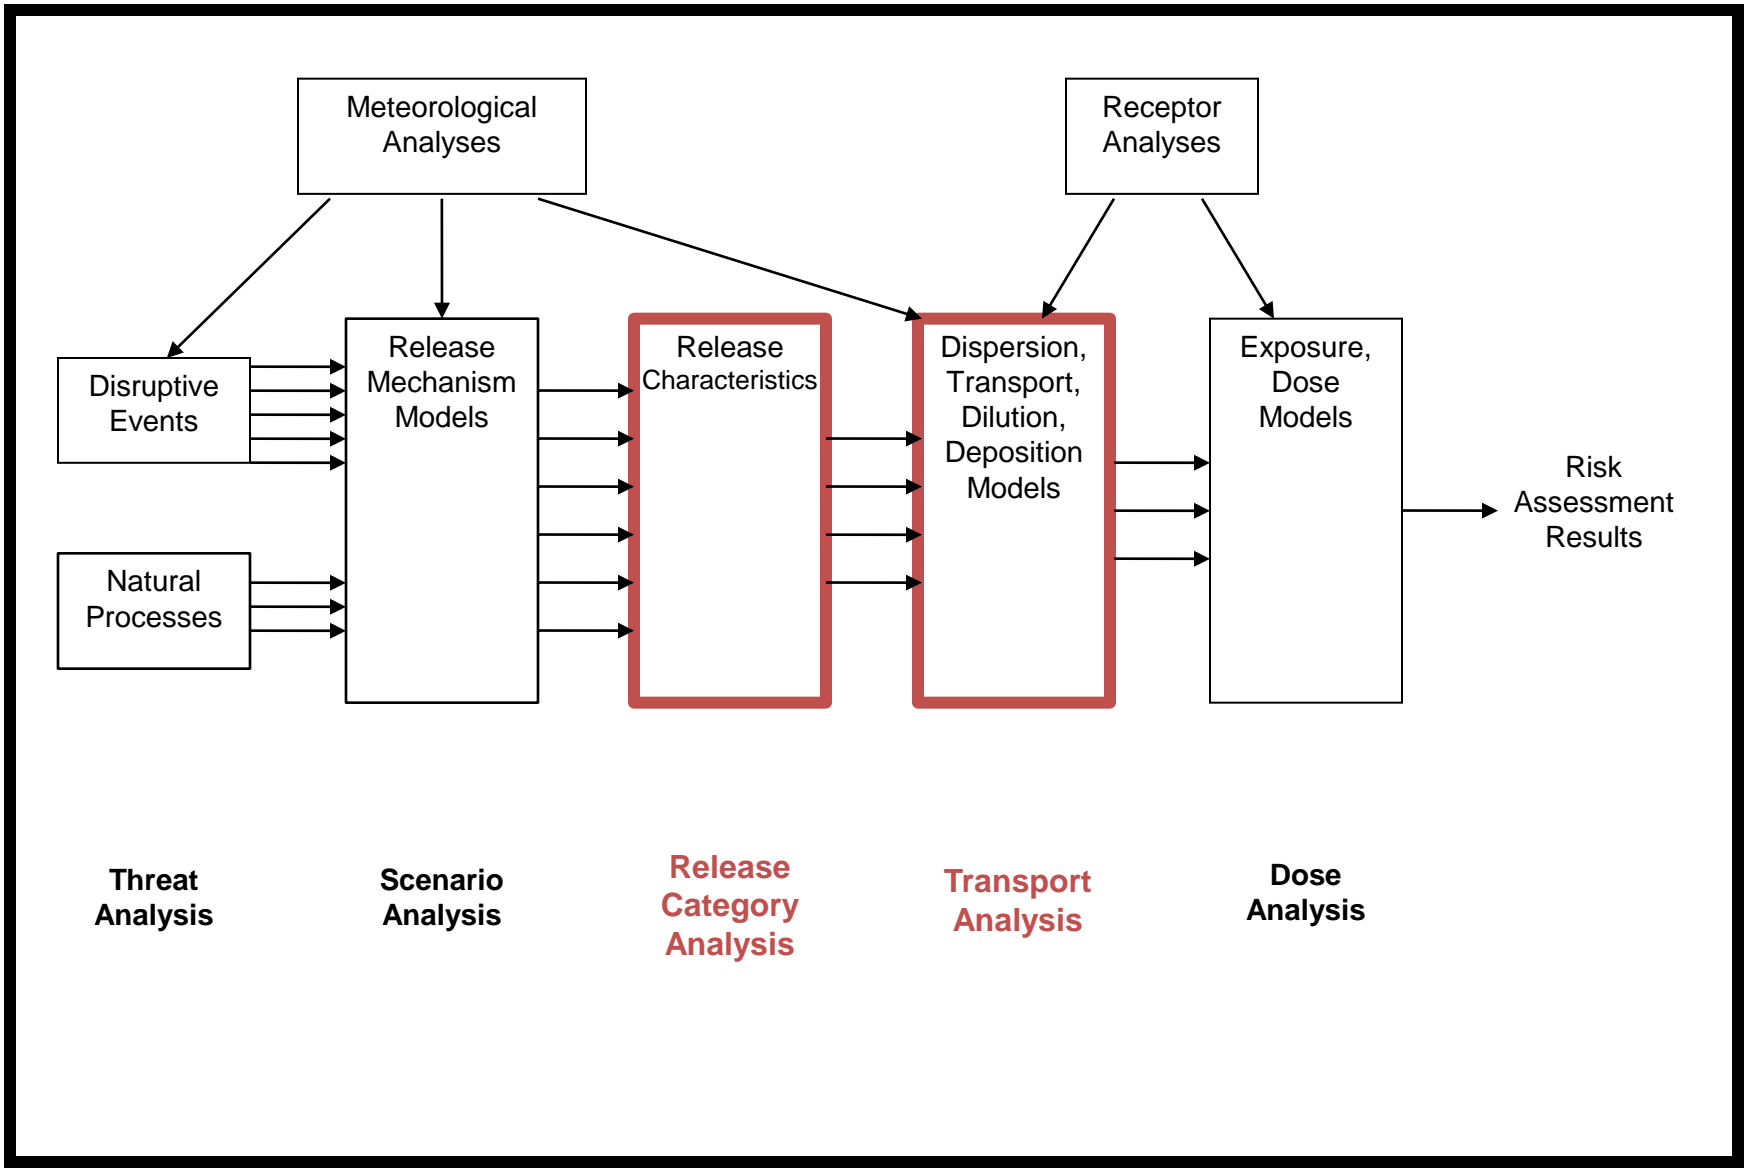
Meteorological Analyses

Receptor Analyses

Disruptive Events

Natural Processes

Release Mechanism Models

Release Characteristics

Dispersion, Transport, Dilution, Deposition Models

Exposure, Dose Models

Risk Assessment Results

Threat Analysis

Scenario Analysis

Release Category Analysis

Transport Analysis

Dose Analysis